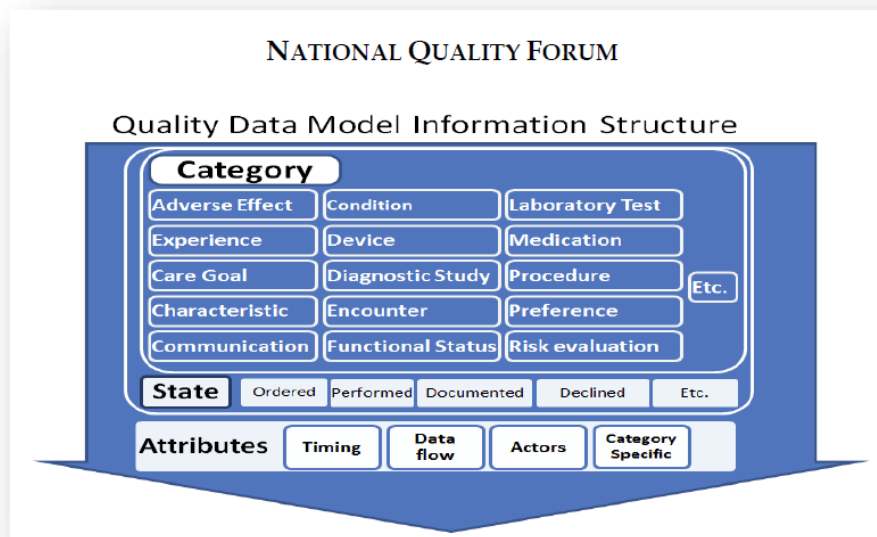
NATIONAL QUALITY FORUM

Quality Data Model Information Structure

Category

Adverse Effect
Condition
Laboratory Test
Experience
Device
Medication
Care Goal
Diagnostic Study
Procedure
Characteristic
Encounter
Preference
Communication
Functional Status
Risk evaluation
Etc.

State
Ordered
Performed
Documented
Declined
Etc.

Attributes
Timing
Data flow
Actors
Category Specific